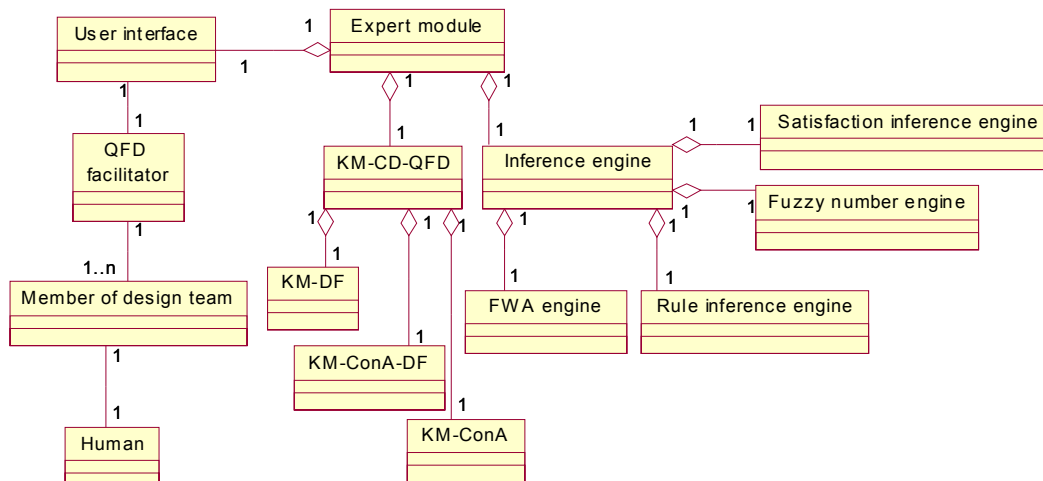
User interface

1

1

Expert module

1

1

1

1

1

QFD facilitator

1

1..n

Member of design team

1

1

Human

KM-CD-QFD

1

1

1

1

KM-DF

1

KM-ConA-DF

1

KM-ConA

Inference engine

1

1

1

1

1

1

FWA engine

Rule inference engine

1

Satisfaction inference engine

1

Fuzzy number engine